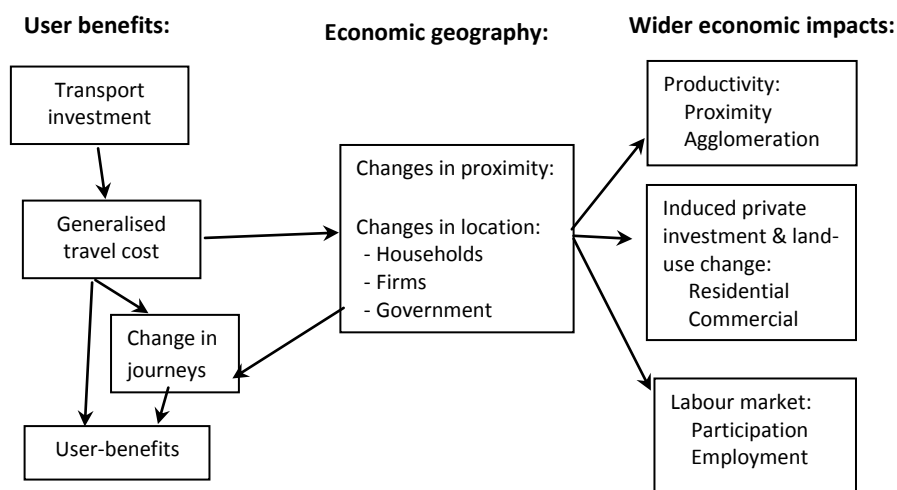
User benefits:

Economic geography:

Wider economic impacts:

Transport investment

Generalised travel cost

Change in journeys

User-benefits

Changes in proximity:

Changes in location:
- Households
- Firms
- Government

Productivity:
Proximity
Agglomeration

Induced private investment & land-use change:
Residential
Commercial

Labour market:
Participation
Employment